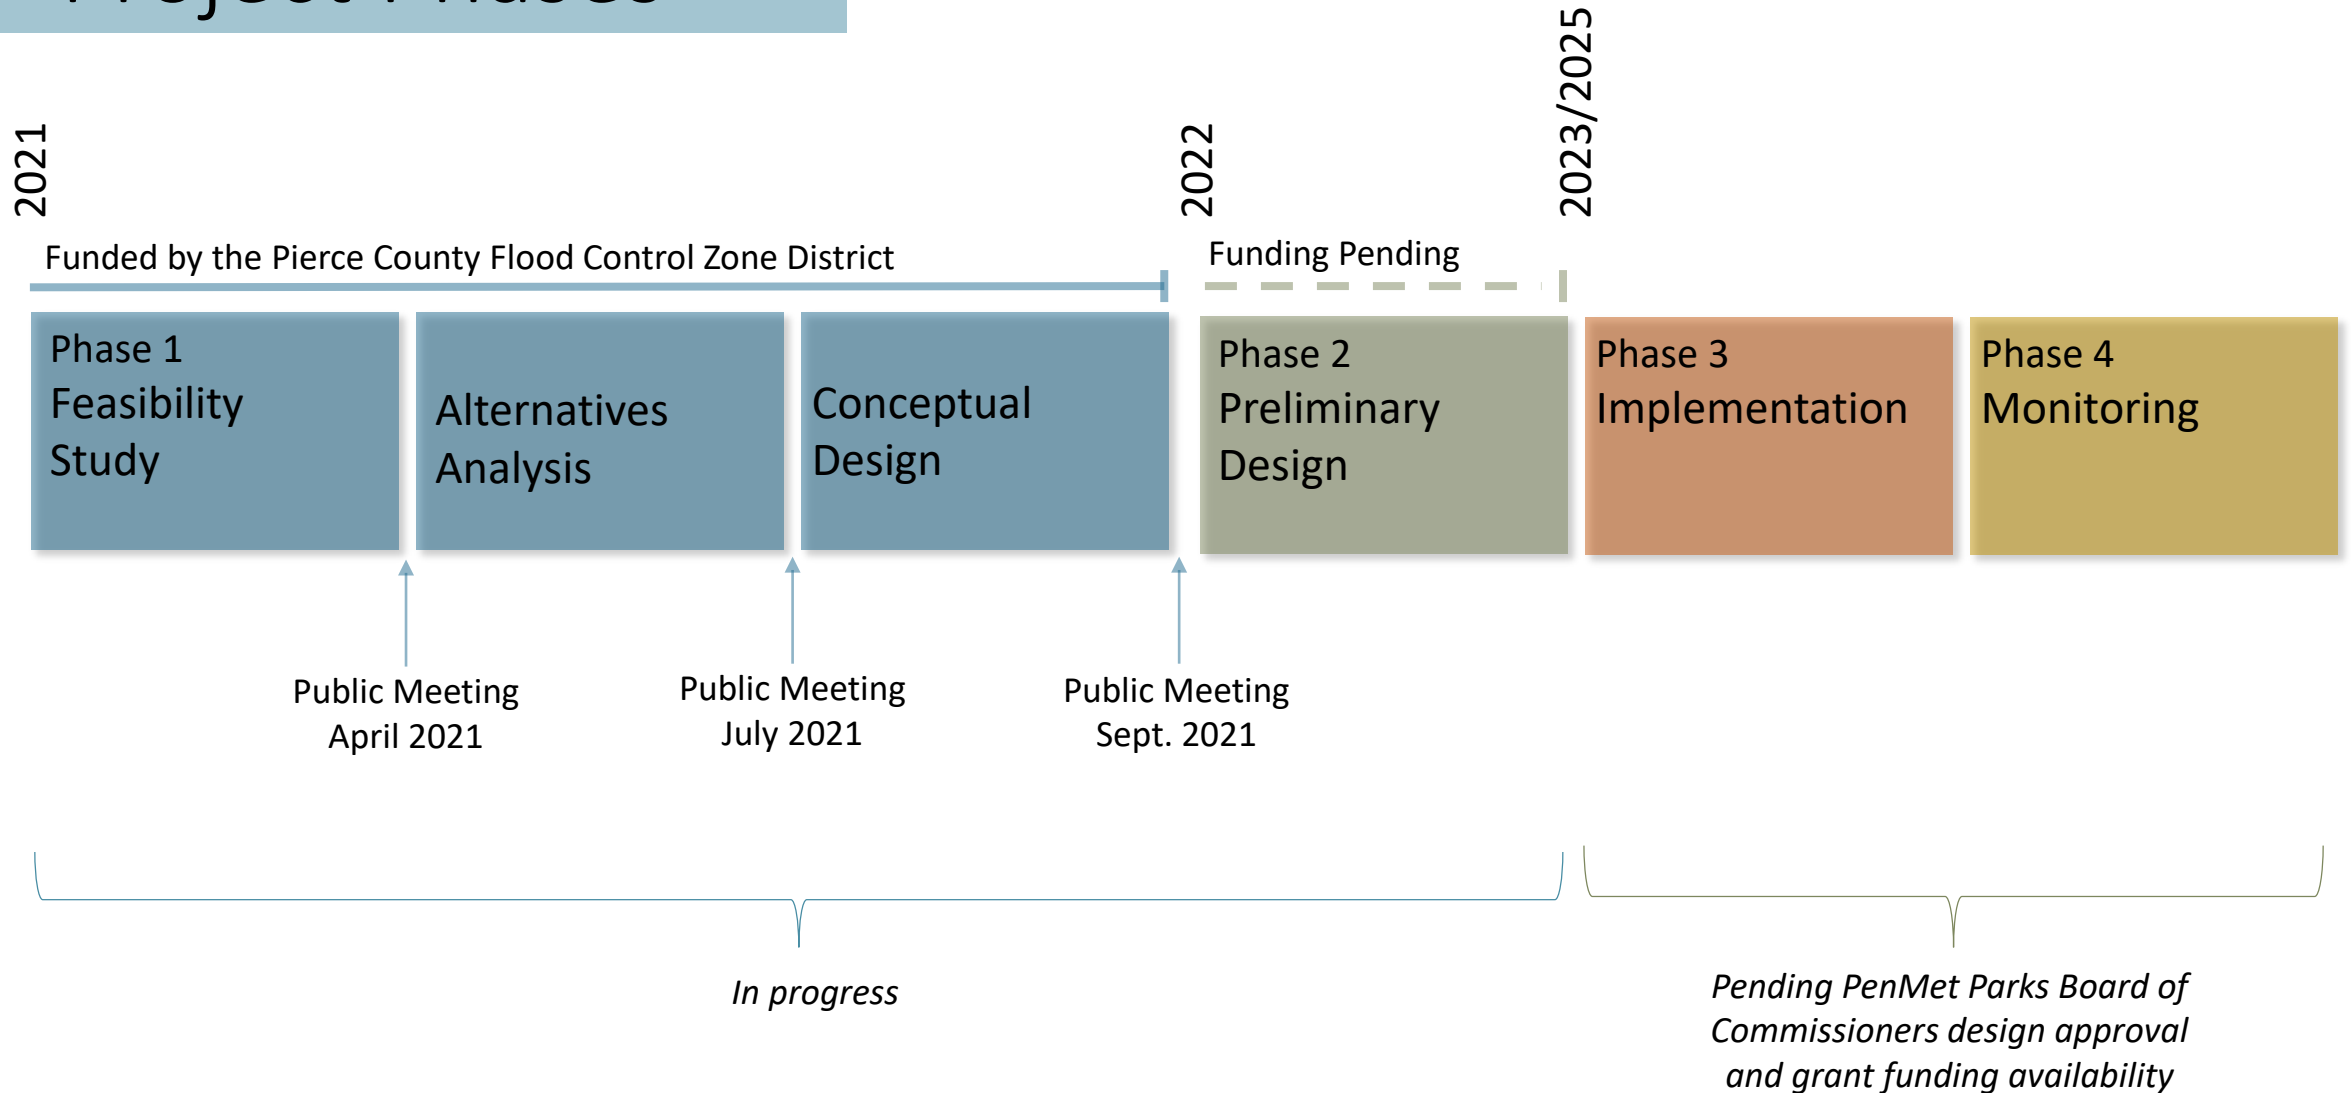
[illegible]

2021

2022

2023/2025

Funded by the Pierce County Flood Control Zone District

Funding Pending

Phase 1
Feasibility Study

Alternatives Analysis

Conceptual Design

Phase 2
Preliminary Design

Phase 3
Implementation

Phase 4
Monitoring

Public Meeting
April 2021

Public Meeting
July 2021

Public Meeting
Sept. 2021

*In progress*

*Pending PenMet Parks Board of Commissioners design approval and grant funding availability*